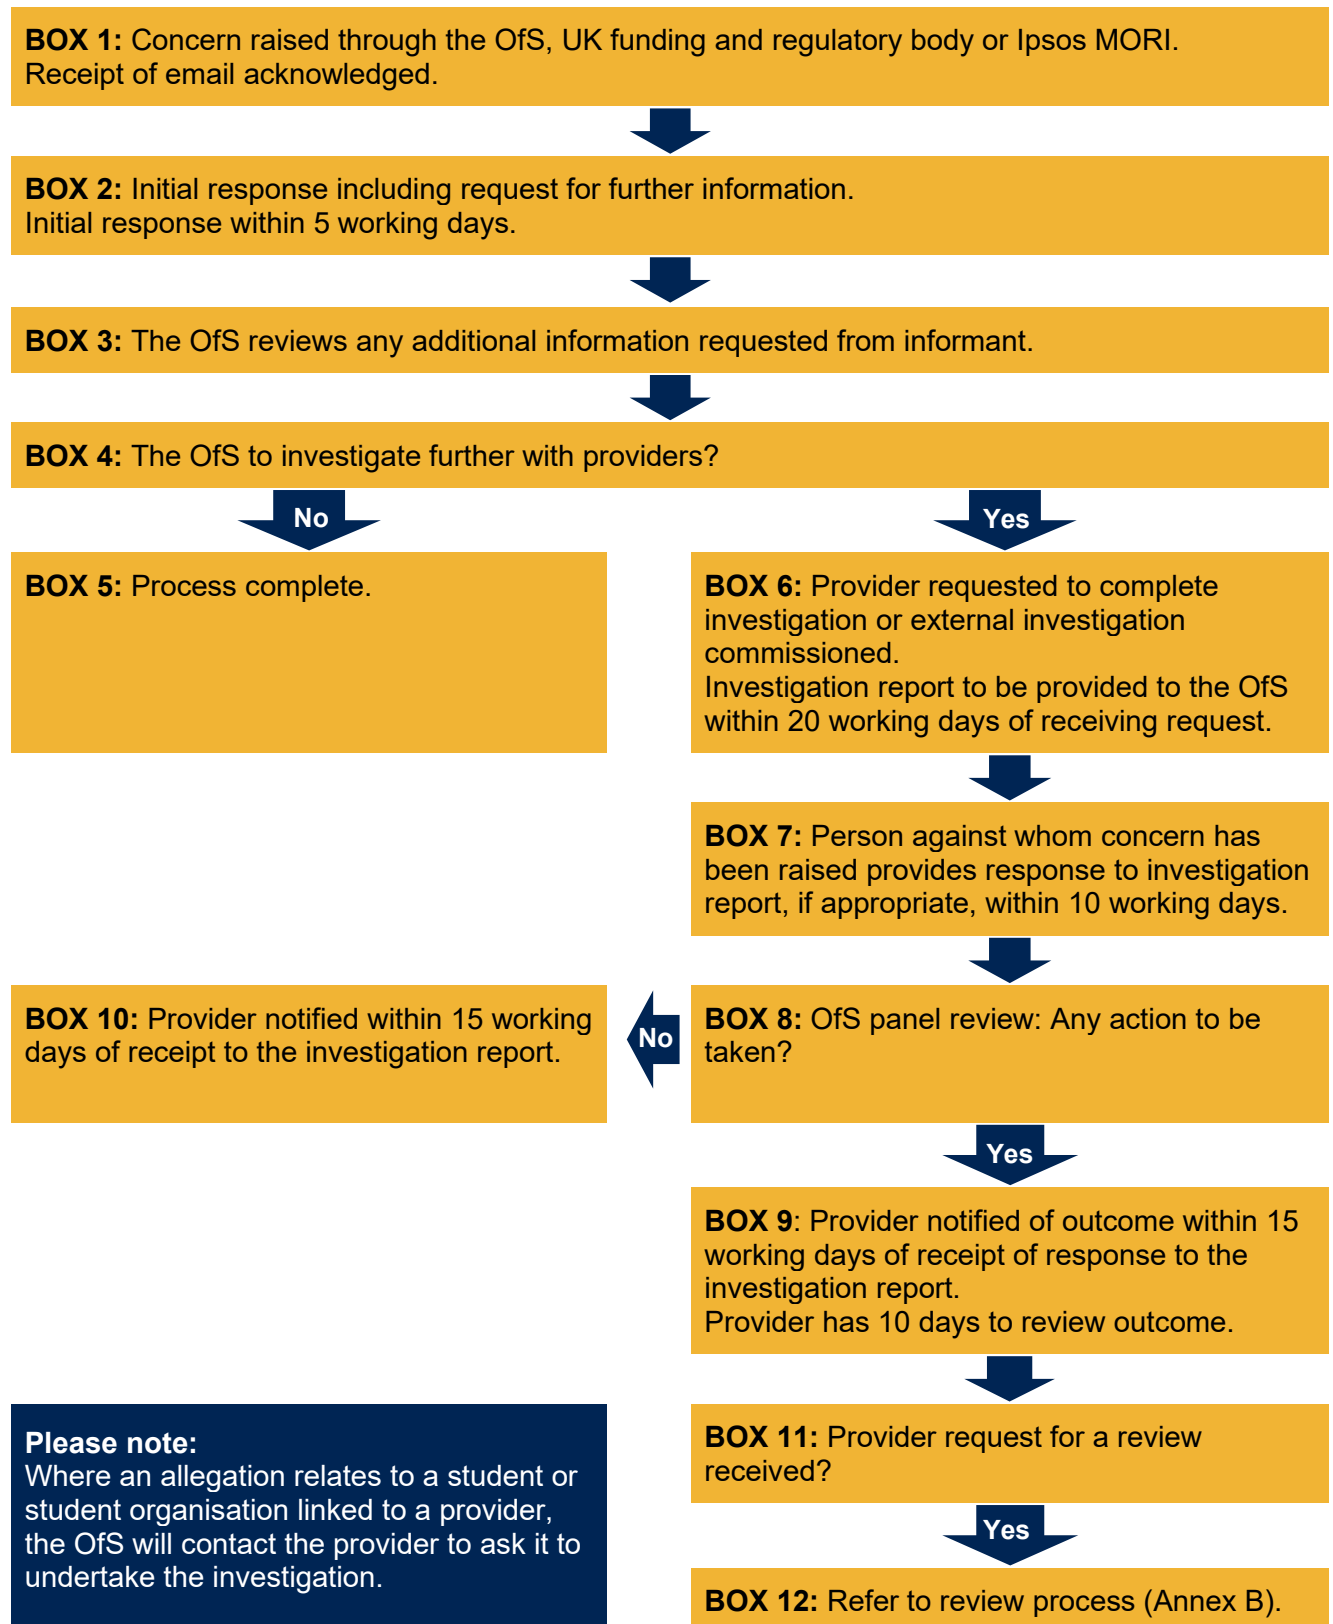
**BOX 1:** Concern raised through the OfS, UK funding and regulatory body or Ipsos MORI. Receipt of email acknowledged.

**BOX 2:** Initial response including request for further information. Initial response within 5 working days.

**BOX 3:** The OfS reviews any additional information requested from informant.

**BOX 4:** The OfS to investigate further with providers?

No

**BOX 5:** Process complete.

Yes

**BOX 6:** Provider requested to complete investigation or external investigation commissioned.
Investigation report to be provided to the OfS within 20 working days of receiving request.

**BOX 7:** Person against whom concern has been raised provides response to investigation report, if appropriate, within 10 working days.

**BOX 8:** OfS panel review: Any action to be taken?

No

**BOX 10:** Provider notified within 15 working days of receipt to the investigation report.

Yes

**BOX 9**: Provider notified of outcome within 15 working days of receipt of response to the investigation report.
Provider has 10 days to review outcome.

**BOX 11:** Provider request for a review received?

Yes

**BOX 12:** Refer to review process (Annex B).

**Please note:**
Where an allegation relates to a student or student organisation linked to a provider, the OfS will contact the provider to ask it to undertake the investigation.